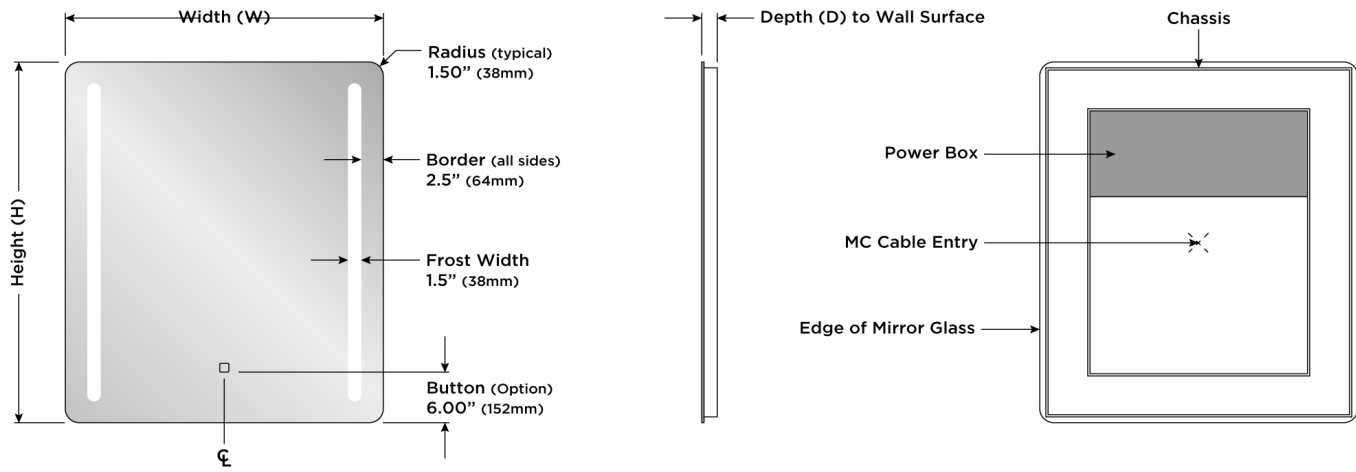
Width (W)

Height (H)

Radius (typical)
1.50” (38mm)

Border (all sides)
2.5” (64mm)

Frost Width
1.5” (38mm)

Button (Option)
6.00” (152mm)

℄

Depth (D) to Wall Surface

Chassis

Power Box

MC Cable Entry

Edge of Mirror Glass